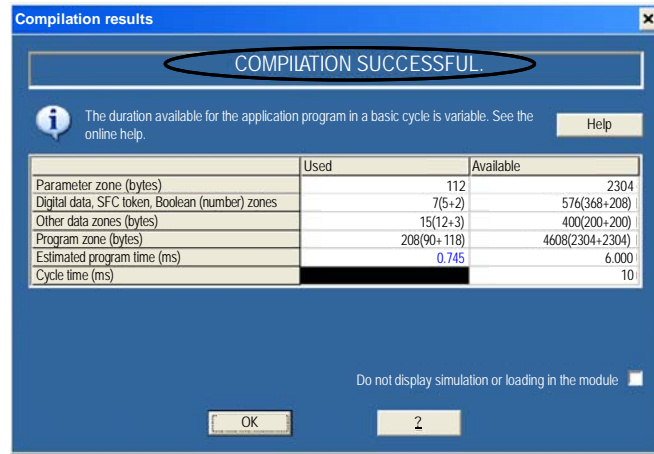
Compilation results

COMPILATION SUCCESSFUL.

The duration available for the application program in a basic cycle is variable. See the online help.

Help

| | Used | Available |
|---|---|---|
| Parameter zone (bytes) | 112 | 2304 |
| Digital data, SFC token, Boolean (number) zones | 7(5+2) | 576(368+208) |
| Other data zones (bytes) | 15(12+3) | 400(200+200) |
| Program zone (bytes) | 208(90+118) | 4608(2304+2304) |
| Estimated program time (ms) | 0.745 | 6.000 |
| Cycle time (ms) | | 10 |

Do not display simulation or loading in the module

OK

?